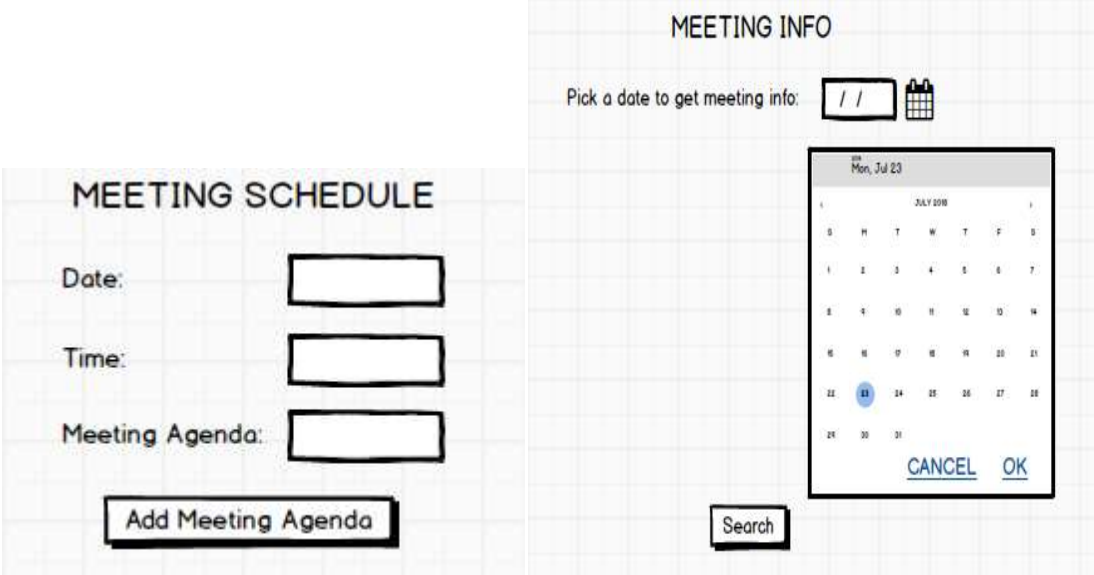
MEETING SCHEDULE

Date:

Time:

Meeting Agenda:

Add Meeting Agenda

MEETING INFO

Pick a date to get meeting info: / /

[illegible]
Mon, Jul 23

‹ JULY 2018 ›

| S | M | T | W | T | F | S |
|---|---|---|---|---|---|---|
| 1 | 2 | 3 | 4 | 5 | 6 | 7 |
| 8 | 9 | 10 | 11 | 12 | 13 | 14 |
| 15 | 16 | 17 | 18 | 19 | 20 | 21 |
| 22 | 23 | 24 | 25 | 26 | 27 | 28 |
| 29 | 30 | 31 | | | | |

CANCEL OK

Search